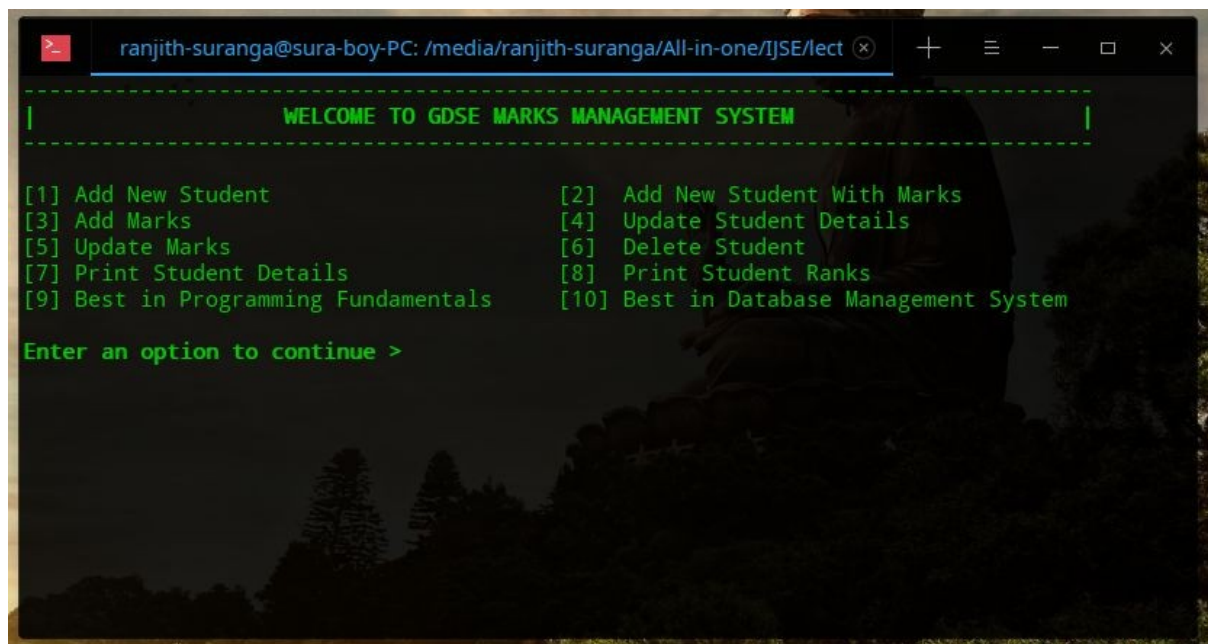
ranjith-suranga@sura-boy-PC: /media/ranjith-suranga/All-in-one/IJSE/lect

----------------------------------------------------------------------------------------------------------------
| WELCOME TO GDSE MARKS MANAGEMENT SYSTEM |
----------------------------------------------------------------------------------------------------------------

[1] Add New Student
[2] Add New Student With Marks
[3] Add Marks
[4] Update Student Details
[5] Update Marks
[6] Delete Student
[7] Print Student Details
[8] Print Student Ranks
[9] Best in Programming Fundamentals
[10] Best in Database Management System

Enter an option to continue >